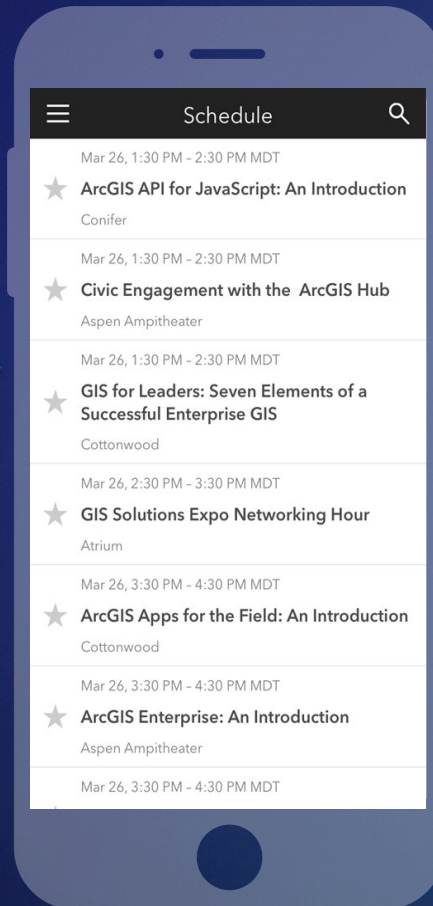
Schedule

Mar 26, 1:30 PM - 2:30 PM MDT
ArcGIS API for JavaScript: An Introduction
Conifer

Mar 26, 1:30 PM - 2:30 PM MDT
Civic Engagement with the ArcGIS Hub
Aspen Ampitheater

Mar 26, 1:30 PM - 2:30 PM MDT
GIS for Leaders: Seven Elements of a Successful Enterprise GIS
Cottonwood

Mar 26, 2:30 PM - 3:30 PM MDT
GIS Solutions Expo Networking Hour
Atrium

Mar 26, 3:30 PM - 4:30 PM MDT
ArcGIS Apps for the Field: An Introduction
Cottonwood

Mar 26, 3:30 PM - 4:30 PM MDT
ArcGIS Enterprise: An Introduction
Aspen Ampitheater

Mar 26, 3:30 PM - 4:30 PM MDT